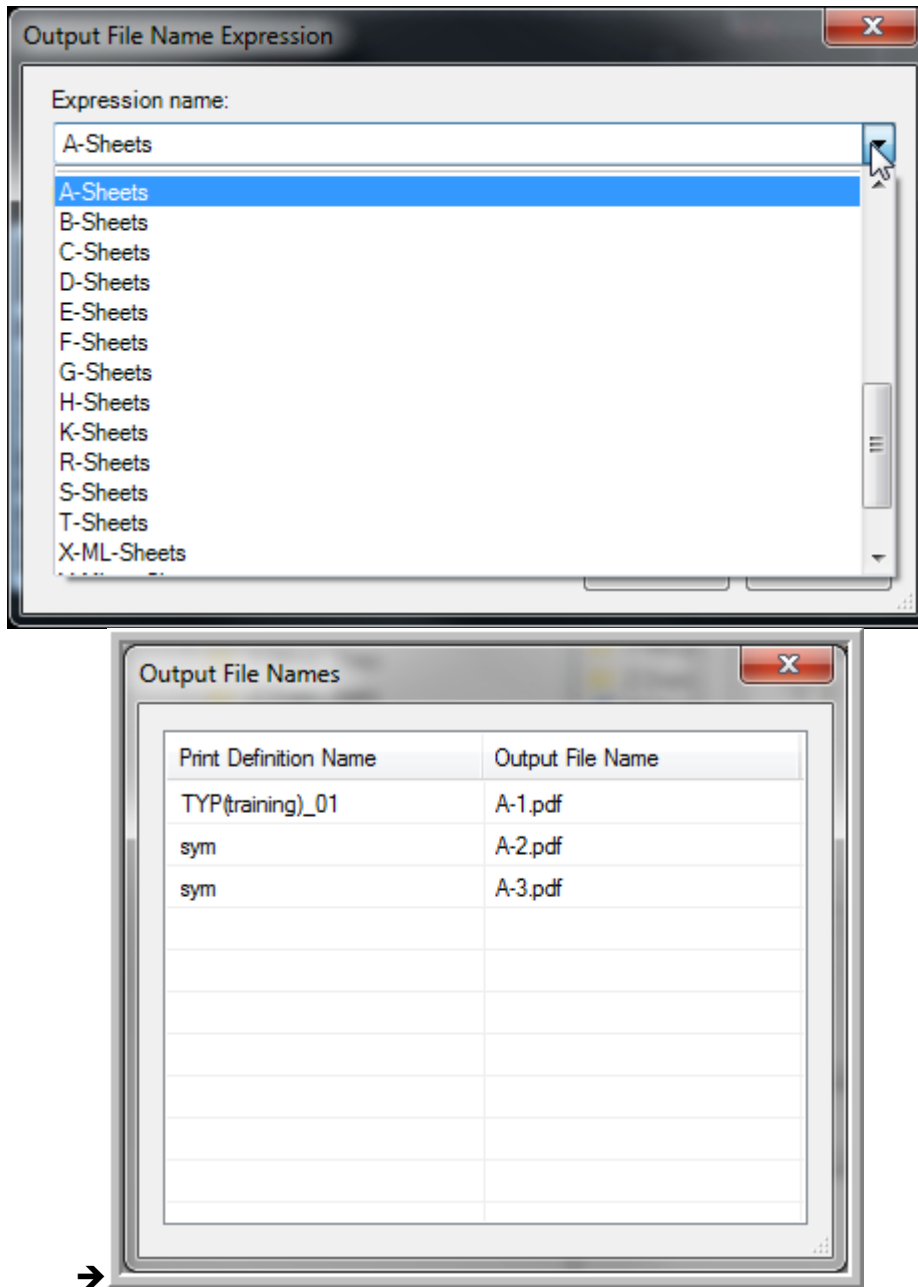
Output File Name Expression

Expression name:

A-Sheets

A-Sheets
B-Sheets
C-Sheets
D-Sheets
E-Sheets
F-Sheets
G-Sheets
H-Sheets
K-Sheets
R-Sheets
S-Sheets
T-Sheets
X-ML-Sheets
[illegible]

Output File Names

| Print Definition Name | Output File Name |
|---|---|
| TYP(training)_01 | A-1.pdf |
| sym | A-2.pdf |
| sym | A-3.pdf |

➔